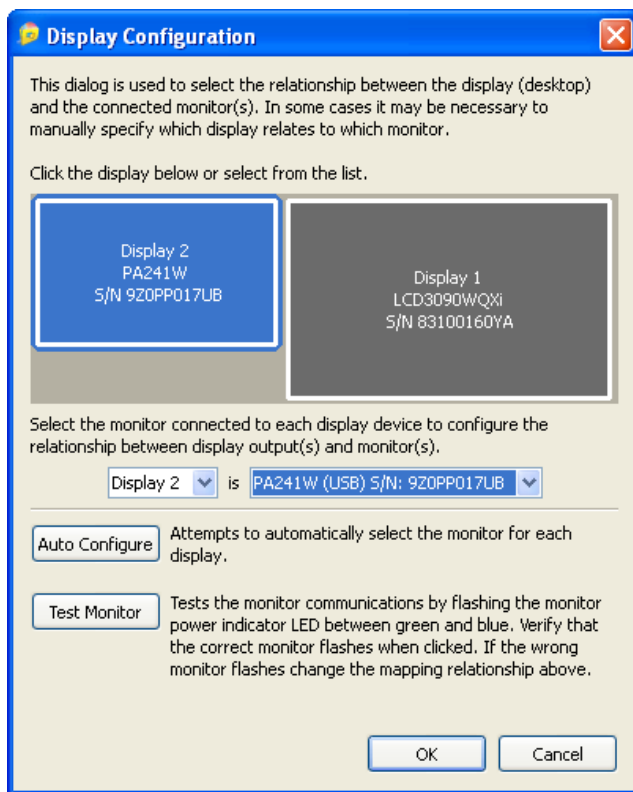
Display Configuration

This dialog is used to select the relationship between the display (desktop) and the connected monitor(s). In some cases it may be necessary to manually specify which display relates to which monitor.

Click the display below or select from the list.

Display 2
PA241W
S/N 9Z0PP017UB

Display 1
LCD3090WQXi
S/N 83100160YA

Select the monitor connected to each display device to configure the relationship between display output(s) and monitor(s).

Display 2 is PA241W (USB) S/N: 9Z0PP017UB

Auto Configure

Attempts to automatically select the monitor for each display.

Test Monitor

Tests the monitor communications by flashing the monitor power indicator LED between green and blue. Verify that the correct monitor flashes when clicked. If the wrong monitor flashes change the mapping relationship above.

OK

Cancel